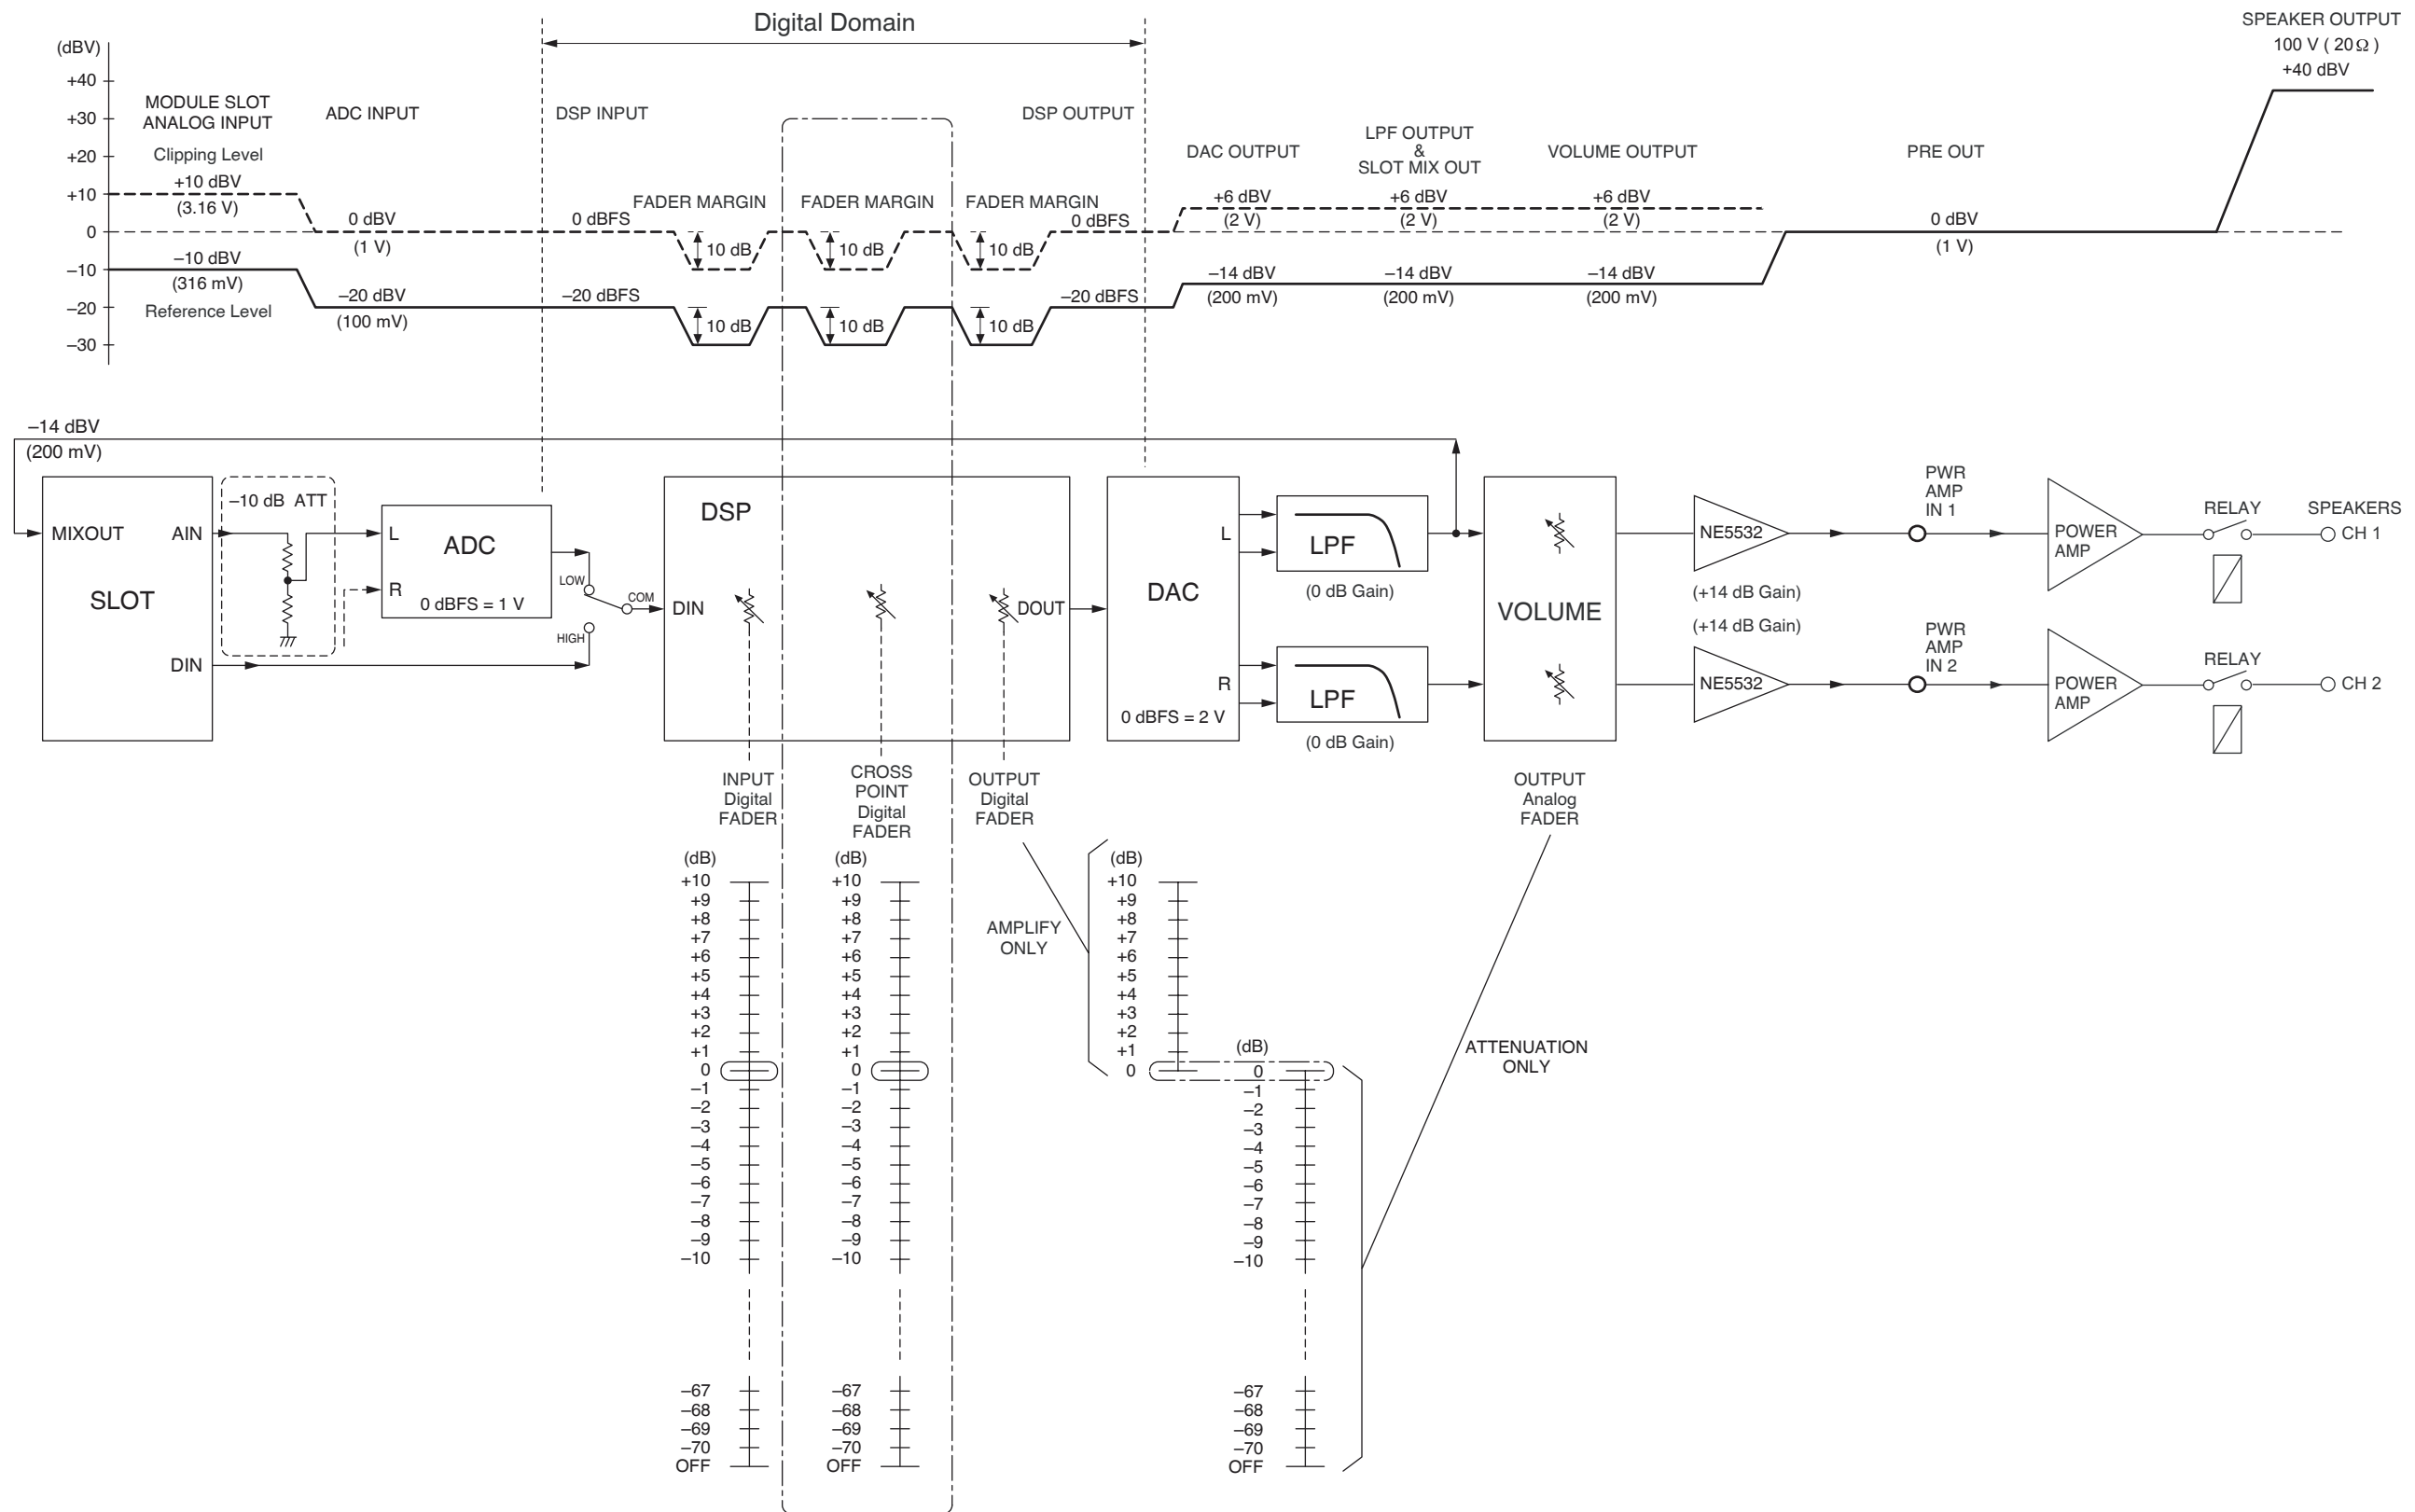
Digital Domain

SPEAKER OUTPUT
100 V ( 20Ω )
+40 dBV

(dBV)
+40
+30
+20
+10
0
–10
–20
–30

MODULE SLOT
ANALOG INPUT
Clipping Level
+10 dBV
(3.16 V)
–10 dBV
(316 mV)
Reference Level

ADC INPUT
0 dBV
(1 V)
–20 dBV
(100 mV)

DSP INPUT
0 dBFS
–20 dBFS

FADER MARGIN
10 dB
10 dB

FADER MARGIN
10 dB
10 dB

FADER MARGIN
10 dB
10 dB

DSP OUTPUT
0 dBFS
–20 dBFS

DAC OUTPUT
+6 dBV
(2 V)
–14 dBV
(200 mV)

LPF OUTPUT
&
SLOT MIX OUT
+6 dBV
(2 V)
–14 dBV
(200 mV)

VOLUME OUTPUT
+6 dBV
(2 V)
–14 dBV
(200 mV)

PRE OUT
0 dBV
(1 V)

–14 dBV
(200 mV)

MIXOUT
AIN
SLOT
DIN

–10 dB ATT

L
ADC
R
0 dBFS = 1 V

LOW
COM
HIGH

DSP
DIN
DOUT

DAC
L
R
0 dBFS = 2 V

LPF
(0 dB Gain)
LPF
(0 dB Gain)

VOLUME

NE5532
(+14 dB Gain)
(+14 dB Gain)
NE5532

PWR
AMP
IN 1
PWR
AMP
IN 2

POWER
AMP
POWER
AMP

RELAY
RELAY

SPEAKERS
CH 1
CH 2

INPUT
Digital
FADER

CROSS
POINT
Digital
FADER

OUTPUT
Digital
FADER

OUTPUT
Analog
FADER

AMPLIFY
ONLY

ATTENUATION
ONLY

(dB)
+10
+9
+8
+7
+6
+5
+4
+3
+2
+1
0
–1
–2
–3
–4
–5
–6
–7
–8
–9
–10
–67
–68
–69
–70
OFF

(dB)
+10
+9
+8
+7
+6
+5
+4
+3
+2
+1
0
–1
–2
–3
–4
–5
–6
–7
–8
–9
–10
–67
–68
–69
–70
OFF

(dB)
+10
+9
+8
+7
+6
+5
+4
+3
+2
+1
0

(dB)
0
–1
–2
–3
–4
–5
–6
–7
–8
–9
–10
–67
–68
–69
–70
OFF